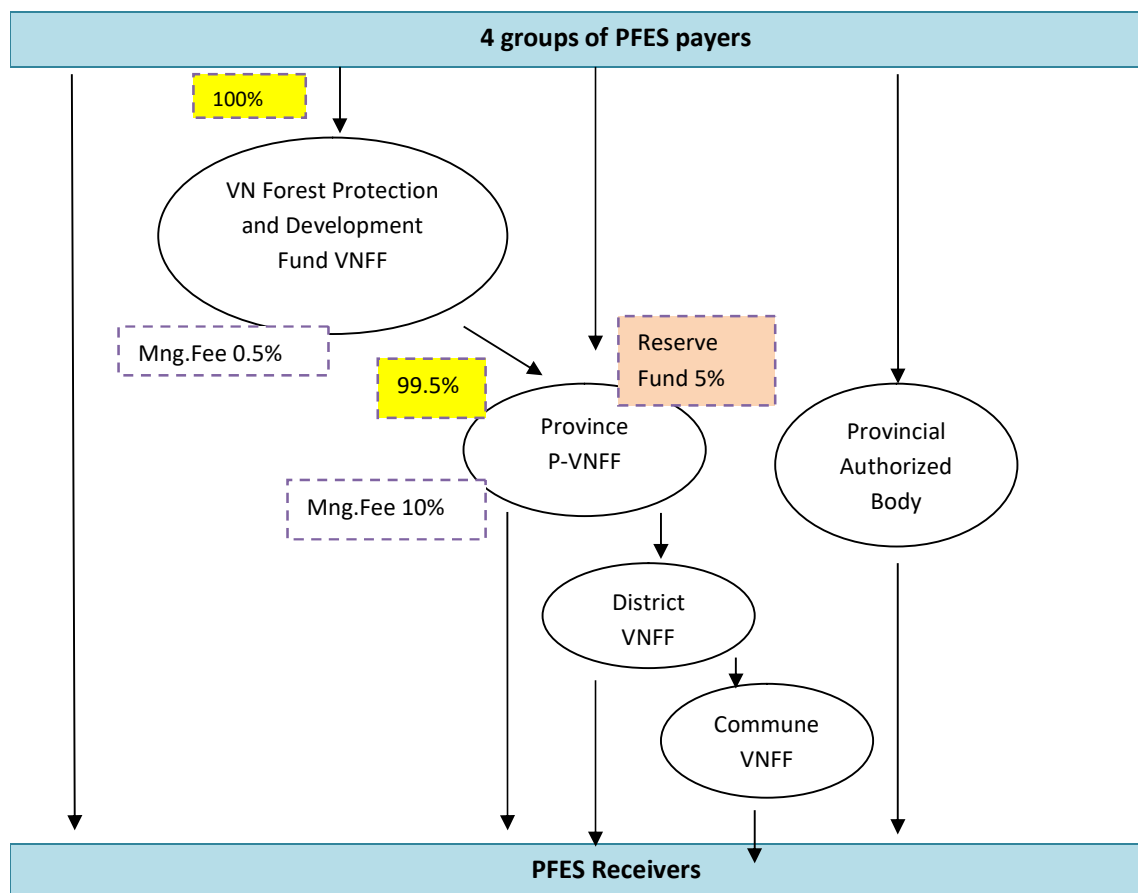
4 groups of PFES payers

100%

VN Forest Protection and Development Fund VNFF

Mng.Fee 0.5%

99.5%

Reserve Fund 5%

Province P-VNFF

Provincial Authorized Body

Mng.Fee 10%

District VNFF

Commune VNFF

PFES Receivers